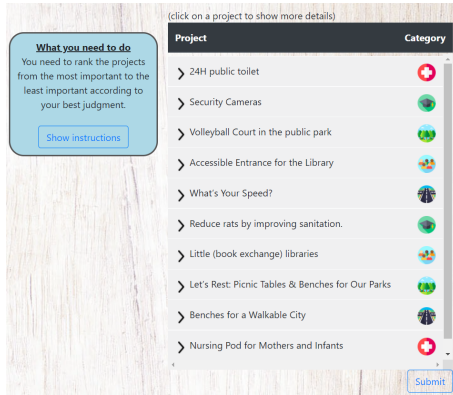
What you need to do
You need to rank the projects from the most important to the least important according to your best judgment.

Show instructions

(click on a project to show more details)

| Project | Category |
|---|---|
| 24H public toilet | |
| Security Cameras | |
| Volleyball Court in the public park | |
| Accessible Entrance for the Library | |
| What's Your Speed? | |
| Reduce rats by improving sanitation. | |
| Little (book exchange) libraries | |
| Let's Rest: Picnic Tables & Benches for Our Parks | |
| Benches for a Walkable City | |
| Nursing Pod for Mothers and Infants | |

Submit